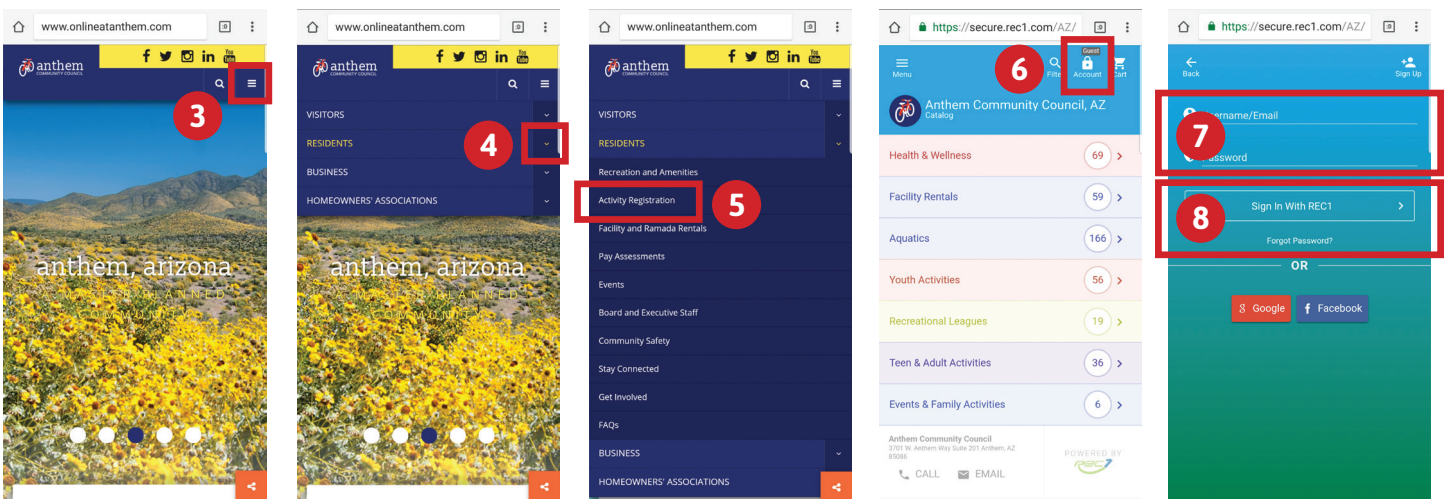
www.onlineatanthem.com

anthem COMMUNITY COUNCIL

3

anthem, arizona
A MASTER PLANNED COMMUNITY

www.onlineatanthem.com

anthem COMMUNITY COUNCIL

VISITORS
RESIDENTS
4
BUSINESS
HOMEOWNERS' ASSOCIATIONS

anthem, arizona
A MASTER PLANNED COMMUNITY

www.onlineatanthem.com

anthem COMMUNITY COUNCIL

VISITORS
RESIDENTS
Recreation and Amenities
Activity Registration
5
Facility and Ramada Rentals
Pay Assessments
Events
Board and Executive Staff
Community Safety
Stay Connected
Get Involved
FAQs
BUSINESS
HOMEOWNERS' ASSOCIATIONS

https://secure.rec1.com/AZ/

Menu
6
Filter
Guest
Account
Cart

Anthem Community Council, AZ
Catalog

Health & Wellness 69
Facility Rentals 59
Aquatics 166
Youth Activities 56
Recreational Leagues 19
Teen & Adult Activities 36
Events & Family Activities 6

Anthem Community Council
3701 W. Anthem Way Suite 201 Anthem, AZ 85086
CALL
EMAIL
POWERED BY REC1

https://secure.rec1.com/AZ/

Back
Sign Up

7
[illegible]sername/Email
Password

8
Sign In With REC1
Forgot Password?

OR

Google
Facebook